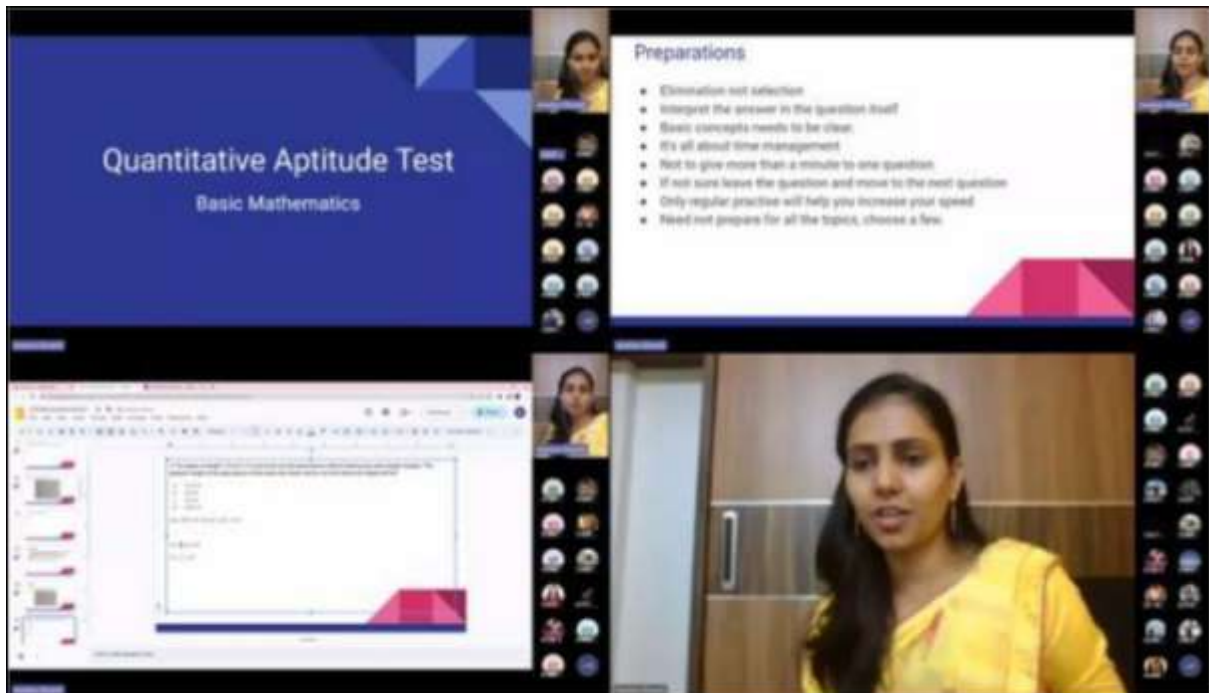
Quantitative Aptitude Test

Basic Mathematics

Preparations

- Elimination not selection
- Interpret the answer in the question itself
- Basic concepts needs to be clear.
- It's all about time management
- Not to give more than a minute to one question
- If not sure leave the question and move to the next question
- Only regular practice will help you increase your speed
- Need not prepare for all the topics, choose a few.

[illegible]